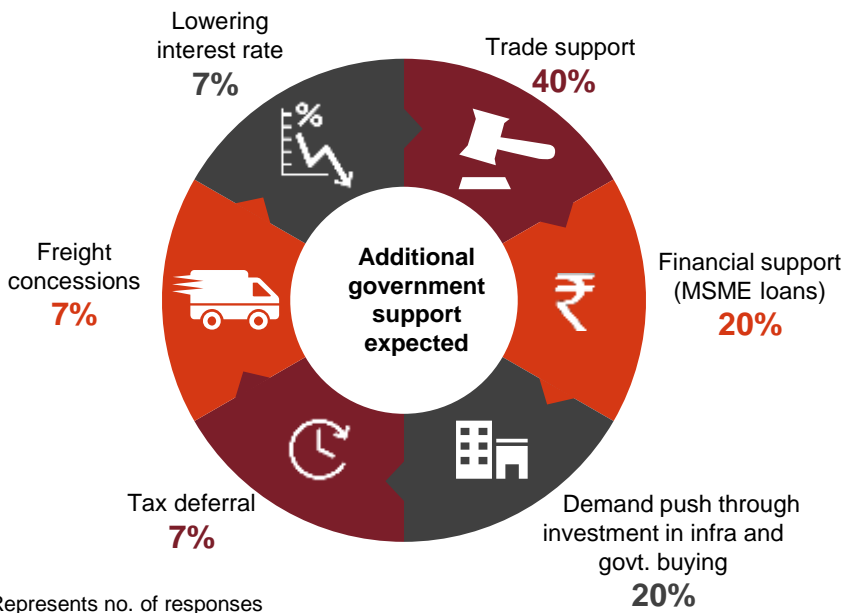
Lowering interest rate
7%

Trade support
40%

Freight concessions
7%

Additional government support expected

Financial support (MSME loans)
20%

Tax deferral
7%

Demand push through investment in infra and govt. buying
20%

Represents no. of responses